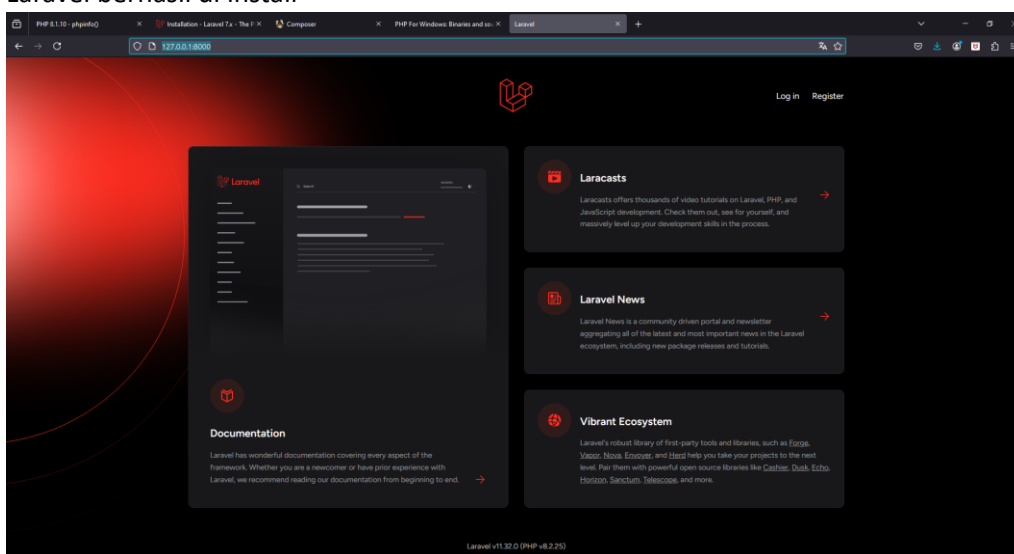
Laravel berhasil di install

PHP 8.1.10 - phpinfo() ×
Installation - Laravel 7.x - The P ×
Composer ×
PHP For Windows: Binaries and so ×
Laravel ×
+

127.0.0.1:8000

Log in Register

Laravel

Search

Documentation

Laravel has wonderful documentation covering every aspect of the framework. Whether you are a newcomer or have prior experience with Laravel, we recommend reading our documentation from beginning to end.

Laracasts

Laracasts offers thousands of video tutorials on Laravel, PHP, and JavaScript development. Check them out, see for yourself, and massively level up your development skills in the process.

Laravel News

Laravel News is a community driven portal and newsletter aggregating all of the latest and most important news in the Laravel ecosystem, including new package releases and tutorials.

Vibrant Ecosystem

Laravel's robust library of first-party tools and libraries, such as Forge, Vapor, Nova, Envoyer, and Herd help you take your projects to the next level. Pair them with powerful open source libraries like Cashier, Dusk, Echo, Horizon, Sanctum, Telescope, and more.

Laravel v11.32.0 (PHP v8.2.25)